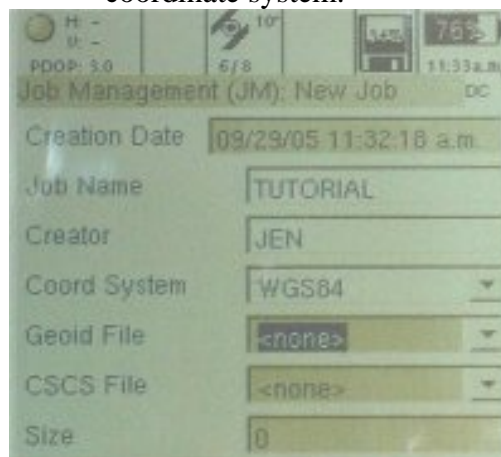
coordinate system.

H: –
V: –
PDOP: 3.0

10°
6/8

76
11:33 a.m

Job Management (JM): New Job DC

Creation Date 09/29/05 11:32:18 a.m

Job Name TUTORIAL

Creator JEN

Coord System WGS84

Geoid File <none>

CSCS File <none>

Size 0